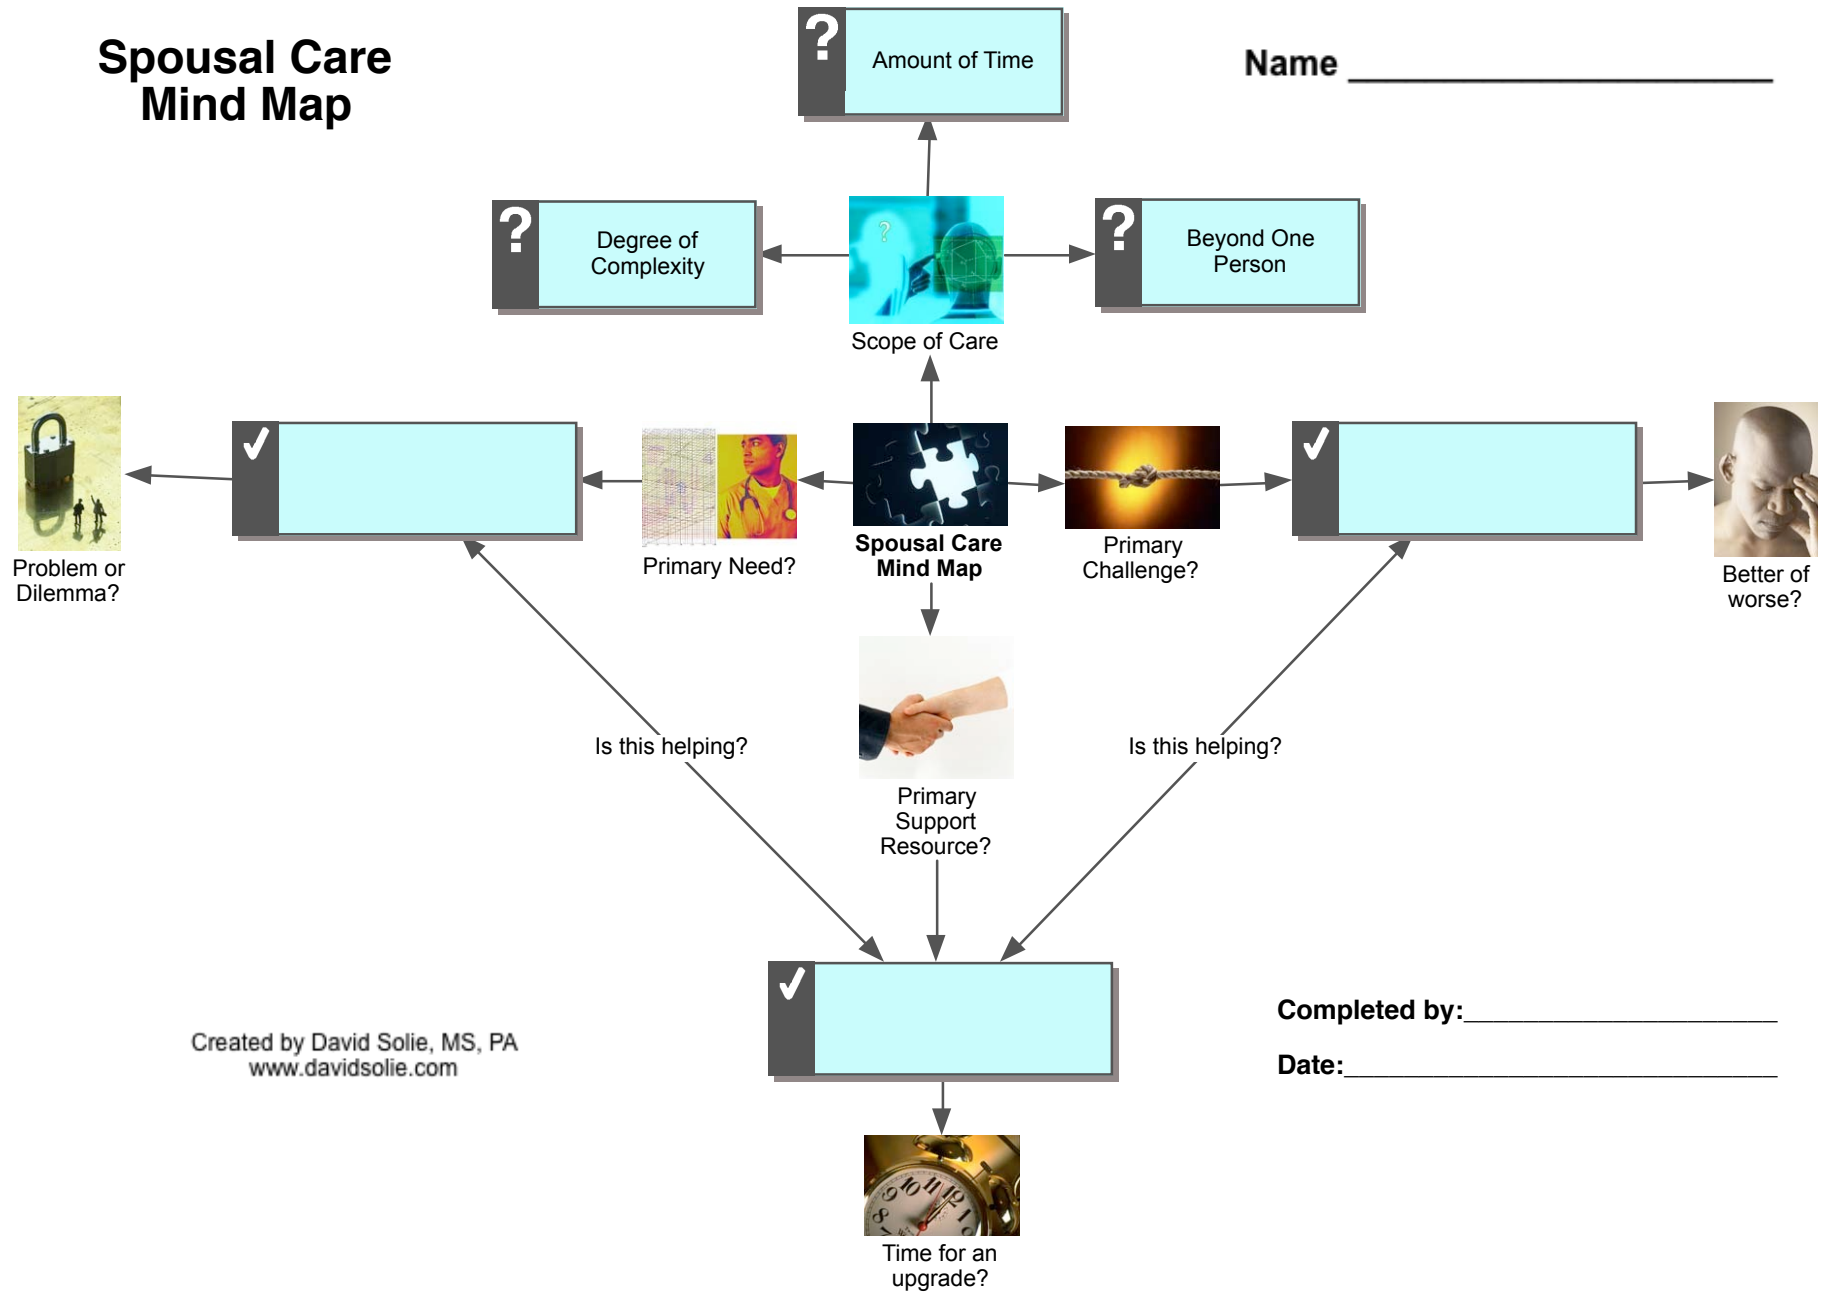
Spousal Care Mind Map

Name ______________________

? Amount of Time

? Degree of Complexity

? Beyond One Person

Scope of Care

Problem or Dilemma?

Primary Need?

Spousal Care Mind Map

Primary Challenge?

Better of worse?

Is this helping?

Primary Support Resource?

Is this helping?

Created by David Solie, MS, PA
www.davidsolie.com

Completed by:____________________

Date:__________________________

Time for an upgrade?